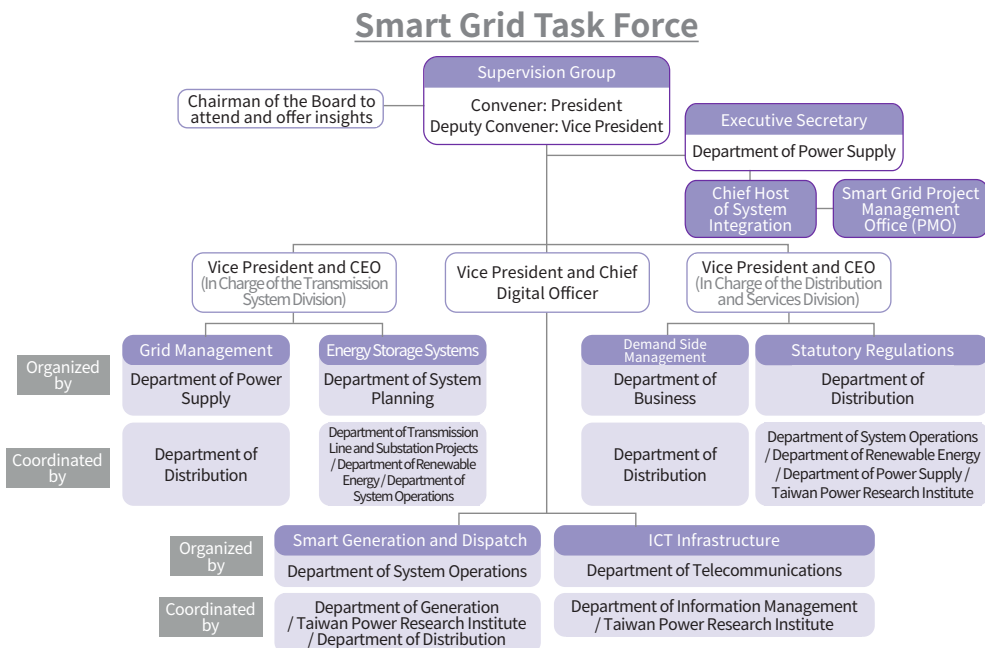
Smart Grid Task Force

Supervision Group
Convener: President
Deputy Convener: Vice President

Chairman of the Board to attend and offer insights

Executive Secretary
Department of Power Supply

Chief Host of System Integration

Smart Grid Project Management Office (PMO)

Vice President and CEO
(In Charge of the Transmission System Division)

Vice President and Chief Digital Officer

Vice President and CEO
(In Charge of the Distribution and Services Division)

Organized by

Coordinated by

Grid Management
Department of Power Supply
Department of Distribution

Energy Storage Systems
Department of System Planning
Department of Transmission Line and Substation Projects / Department of Renewable Energy / Department of System Operations

Demand Side Management
Department of Business
Department of Distribution

Statutory Regulations
Department of Distribution
Department of System Operations / Department of Renewable Energy / Department of Power Supply / Taiwan Power Research Institute

Organized by

Coordinated by

Smart Generation and Dispatch
Department of System Operations
Department of Generation / Taiwan Power Research Institute / Department of Distribution

ICT Infrastructure
Department of Telecommunications
Department of Information Management / Taiwan Power Research Institute